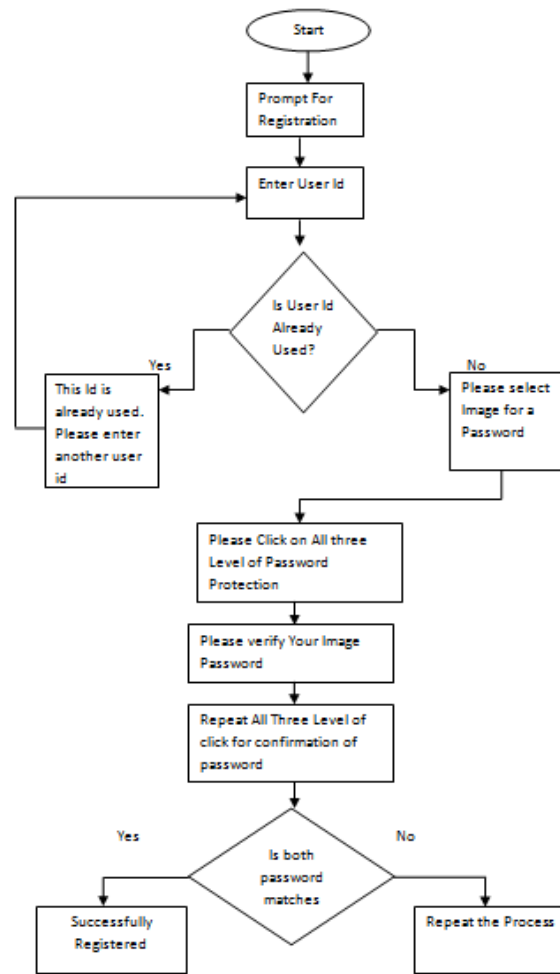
Start

Prompt For Registration

Enter User Id

Is User Id Already Used?

Yes

This Id is already used. Please enter another user id

No

Please select Image for a Password

Please Click on All three Level of Password Protection

Please verify Your Image Password

Repeat All Three Level of click for confirmation of password

Yes

Is both password matches

No

Successfully Registered

Repeat the Process